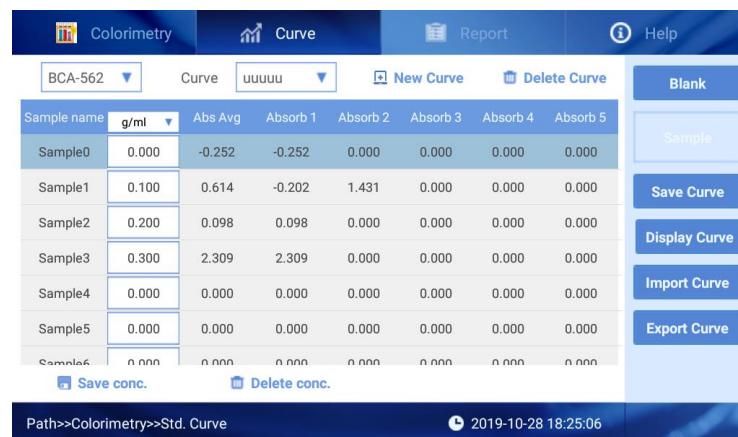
Colorimetry Curve Report Help

BCA-562 ▼ Curve uuuuu ▼ New Curve Delete Curve

Blank

| Sample name g/ml ▼ | | Abs Avg | Absorb 1 | Absorb 2 | Absorb 3 | Absorb 4 | Absorb 5 |
|---|---|---|---|---|---|---|---|
| Sample0 | 0.000 | -0.252 | -0.252 | 0.000 | 0.000 | 0.000 | 0.000 |
| Sample1 | 0.100 | 0.614 | -0.202 | 1.431 | 0.000 | 0.000 | 0.000 |
| Sample2 | 0.200 | 0.098 | 0.098 | 0.000 | 0.000 | 0.000 | 0.000 |
| Sample3 | 0.300 | 2.309 | 2.309 | 0.000 | 0.000 | 0.000 | 0.000 |
| Sample4 | 0.000 | 0.000 | 0.000 | 0.000 | 0.000 | 0.000 | 0.000 |
| Sample5 | 0.000 | 0.000 | 0.000 | 0.000 | 0.000 | 0.000 | 0.000 |
| Sample6 | 0.000 | 0.000 | 0.000 | 0.000 | 0.000 | 0.000 | 0.000 |

Sample

Save Curve

Display Curve

Import Curve

Export Curve

Save conc. Delete conc.

Path>>Colorimetry>>Std. Curve 2019-10-28 18:25:06